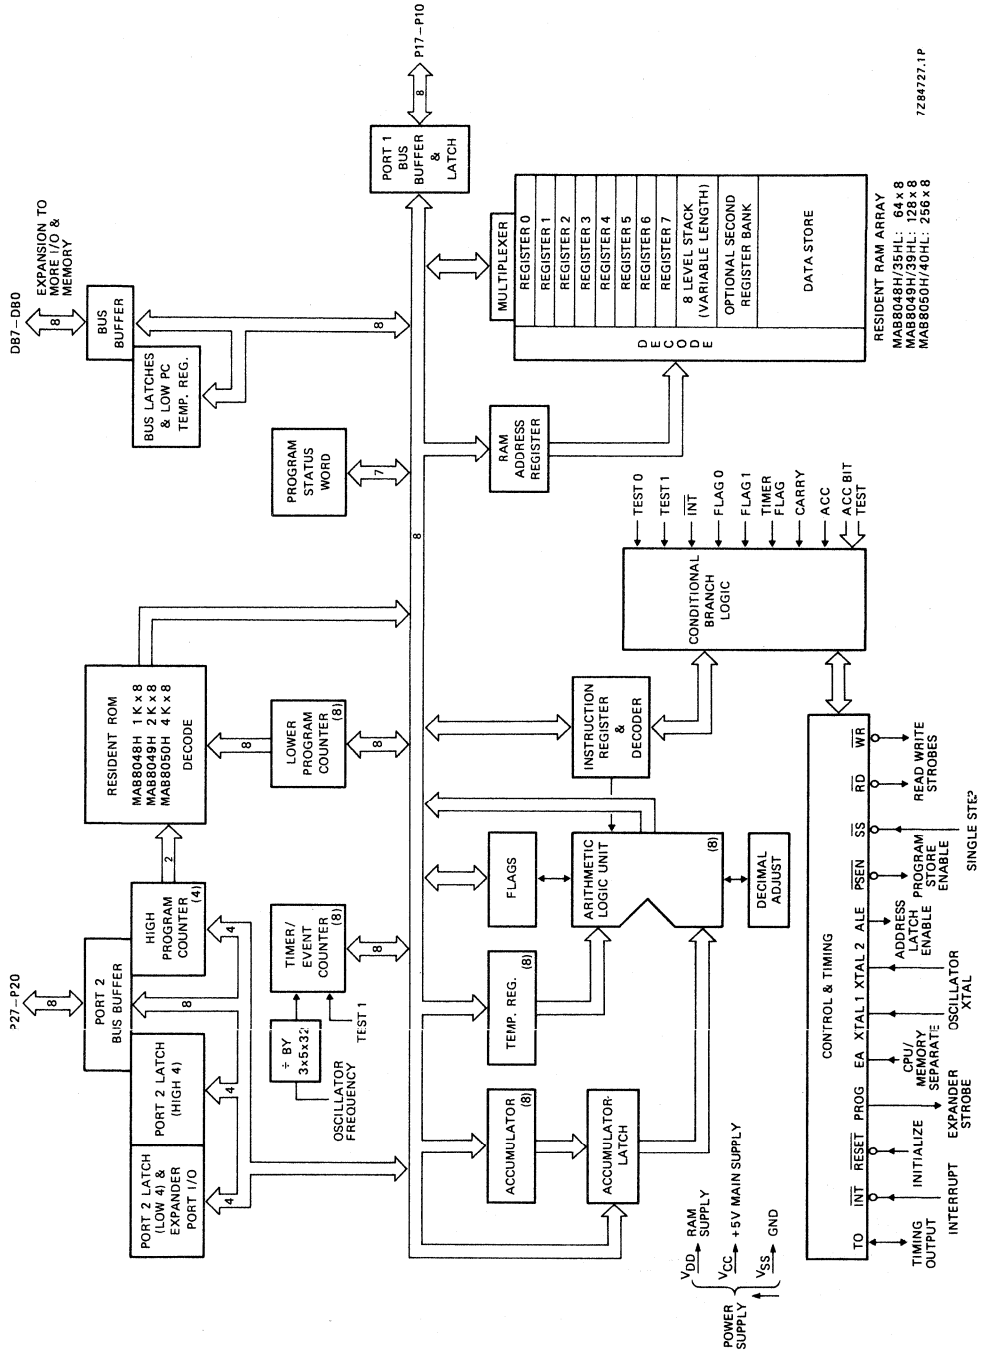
7Z84727.1P

P17 – P10

8

PORT 1 BUS BUFFER & LATCH

DB7 – DB0

8

EXPANSION TO MORE I/O & MEMORY

BUS BUFFER

BUS LATCHES & LOW PC TEMP. REG.

8

MULTIPLEXER

REGISTER 0
REGISTER 1
REGISTER 2
REGISTER 3
REGISTER 4
REGISTER 5
REGISTER 6
REGISTER 7
8 LEVEL STACK (VARIABLE LENGTH)
OPTIONAL SECOND REGISTER BANK
DATA STORE

D E C O D E

RESIDENT RAM ARRAY
MAB8048H/35HL: 64 x 8
MAB8049H/39HL: 128 x 8
MAB8050H/40HL: 256 x 8

PROGRAM STATUS WORD

7

RAM ADDRESS REGISTER

8

TEST 0
TEST 1
$\overline{INT}$
FLAG 0
FLAG 1
TIMER FLAG
CARRY
ACC
ACC BIT TEST

CONDITIONAL BRANCH LOGIC

RESIDENT ROM
MAB8048H 1 K x 8
MAB8049H 2 K x 8
MAB8050H 4 K x 8
DECODE

8

LOWER PROGRAM COUNTER (8)

8

2

INSTRUCTION REGISTER & DECODER

P27 – P20

8

PORT 2 BUS BUFFER

HIGH PROGRAM COUNTER (4)

4

TIMER/ EVENT COUNTER (8)

8

FLAGS

ARITHMETIC LOGIC UNIT (8)

DECIMAL ADJUST

8

PORT 2 LATCH (HIGH 4)

4

÷ BY 3x5x32

TEST 1

OSCILLATOR FREQUENCY

TEMP. REG. (8)

PORT 2 LATCH (LOW 4) & EXPANDER PORT I/O

4

ACCUMULATOR (8)

ACCUMULATOR LATCH

CONTROL & TIMING

$\overline{WR}$ $\overline{RD}$ READ WRITE STROBES

$\overline{SS}$ SINGLE STEP

$\overline{PSEN}$ PROGRAM STORE ENABLE

ALE ADDRESS LATCH ENABLE

XTAL 2 XTAL 1 OSCILLATOR XTAL

EA CPU/ MEMORY SEPARATE

PROG EXPANDER STROBE

$\overline{RESET}$ INITIALIZE

$\overline{INT}$ INTERRUPT

TO TIMING OUTPUT

POWER SUPPLY
$V_{DD}$ RAM SUPPLY
$V_{CC}$ +5V MAIN SUPPLY
$V_{SS}$ GND